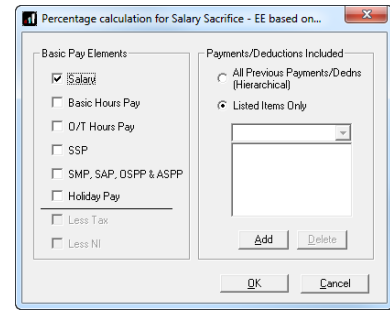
Percentage calculation for Salary Sacrifice - EE based on...

Basic Pay Elements

Salary

Basic Hours Pay

O/T Hours Pay

SSP

SMP, SAP, OSPP & ASPP

Holiday Pay

Less Tax

Less NI

Payments/Deductions Included

All Previous Payments/Dedns (Hierarchical)

Listed Items Only

Add

Delete

OK

Cancel